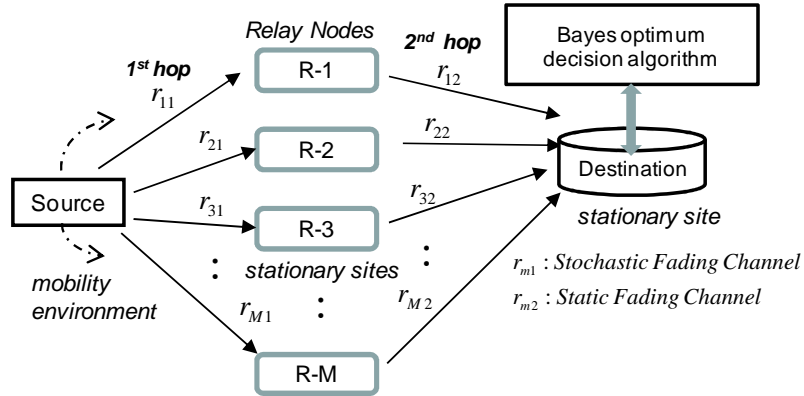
Relay Nodes

$1^{st}$ hop

$r_{11}$

R-1

$2^{nd}$ hop

$r_{12}$

Bayes optimum decision algorithm

$r_{21}$

R-2

$r_{22}$

Destination

Source

$r_{31}$

R-3

$r_{32}$

stationary site

⋮

stationary sites

⋮

mobility environment

$r_{M1}$

⋮

$r_{M2}$

$r_{m1}$ : Stochastic Fading Channel

$r_{m2}$ : Static Fading Channel

R-M